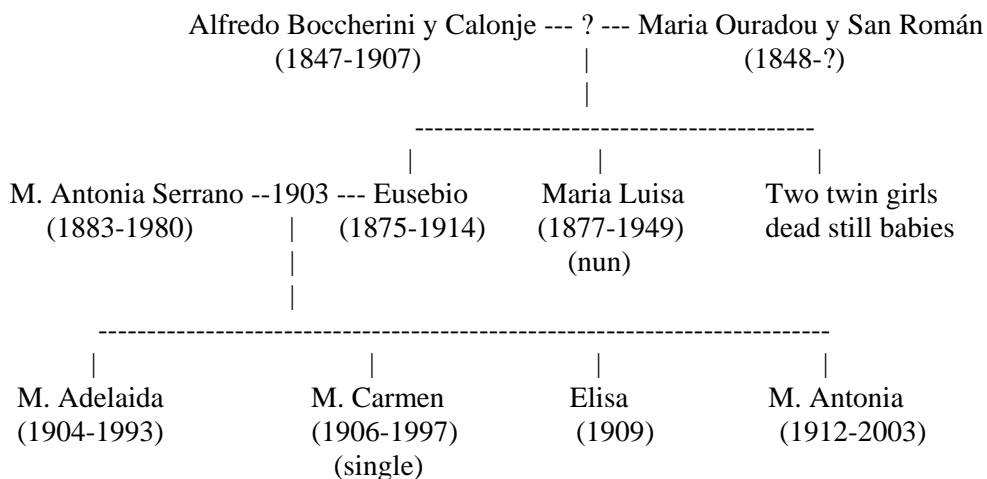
Alfredo Boccherini y Calonje --- ? --- Maria Ouradou y San Román
(1847-1907) (1848-?)

M. Antonia Serrano --1903 --- Eusebio
(1883-1980) (1875-1914)

Maria Luisa
(1877-1949)
(nun)

Two twin girls
dead still babies

M. Adelaida
(1904-1993)

M. Carmen
(1906-1997)
(single)

Elisa
(1909)

M. Antonia
(1912-2003)